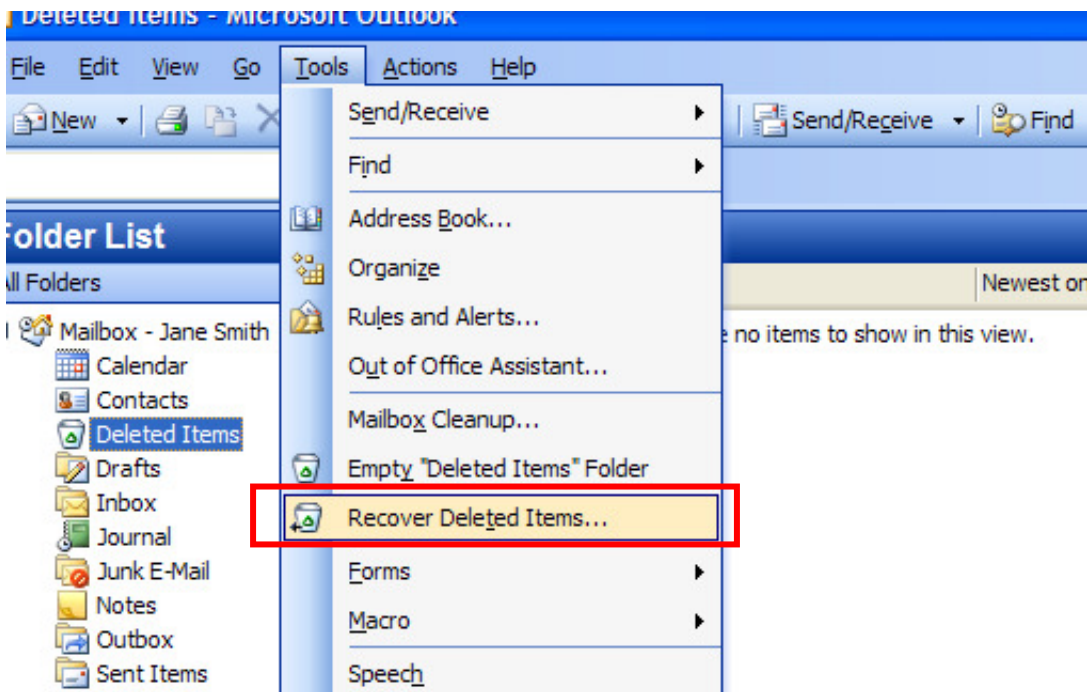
Deleted Items - Microsoft Outlook

File Edit View Go Tools Actions Help

New

Send/Receive

Find

Folder List

All Folders

Mailbox - Jane Smith

Calendar

Contacts

Deleted Items

Drafts

Inbox

Journal

Junk E-Mail

Notes

Outbox

Sent Items

Send/Receive

Find

Address Book...

Organize

Rules and Alerts...

Out of Office Assistant...

Mailbox Cleanup...

Empty "Deleted Items" Folder

Recover Deleted Items...

Forms

Macro

Speech

Send/Receive

Find

Newest on

e no items to show in this view.